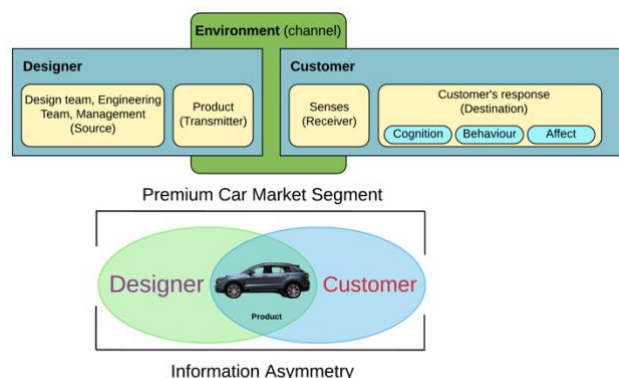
Environment (channel)

Designer

Design team, Engineering Team, Management (Source)

Product (Transmitter)

Customer

Senses (Receiver)

Customer's response (Destination)

Cognition

Behaviour

Affect

Premium Car Market Segment

Designer

Product

Customer

Information Asymmetry